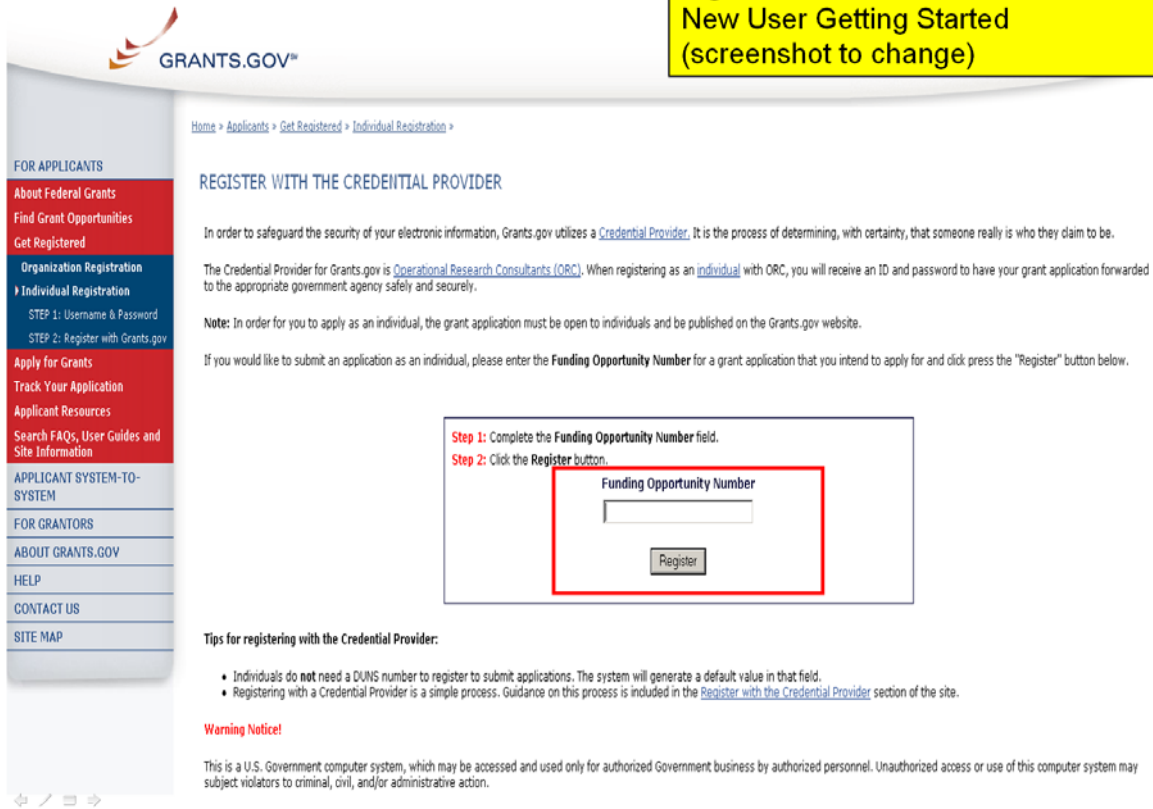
GRANTS.GOV℠

New User Getting Started
(screenshot to change)

Home » Applicants » Get Registered » Individual Registration »

FOR APPLICANTS
About Federal Grants
Find Grant Opportunities
Get Registered
Organization Registration
Individual Registration
STEP 1: Username & Password
STEP 2: Register with Grants.gov
Apply for Grants
Track Your Application
Applicant Resources
Search FAQs, User Guides and Site Information
APPLICANT SYSTEM-TO-SYSTEM
FOR GRANTORS
ABOUT GRANTS.GOV
HELP
CONTACT US
SITE MAP

REGISTER WITH THE CREDENTIAL PROVIDER

In order to safeguard the security of your electronic information, Grants.gov utilizes a Credential Provider. It is the process of determining, with certainty, that someone really is who they claim to be.

The Credential Provider for Grants.gov is Operational Research Consultants (ORC). When registering as an individual with ORC, you will receive an ID and password to have your grant application forwarded to the appropriate government agency safely and securely.

Note: In order for you to apply as an individual, the grant application must be open to individuals and be published on the Grants.gov website.

If you would like to submit an application as an individual, please enter the Funding Opportunity Number for a grant application that you intend to apply for and click press the "Register" button below.

Step 1: Complete the Funding Opportunity Number field.
Step 2: Click the Register button.
Funding Opportunity Number
Register

Tips for registering with the Credential Provider:

• Individuals do not need a DUNS number to register to submit applications. The system will generate a default value in that field.
• Registering with a Credential Provider is a simple process. Guidance on this process is included in the Register with the Credential Provider section of the site.

Warning Notice!

This is a U.S. Government computer system, which may be accessed and used only for authorized Government business by authorized personnel. Unauthorized access or use of this computer system may subject violators to criminal, civil, and/or administrative action.